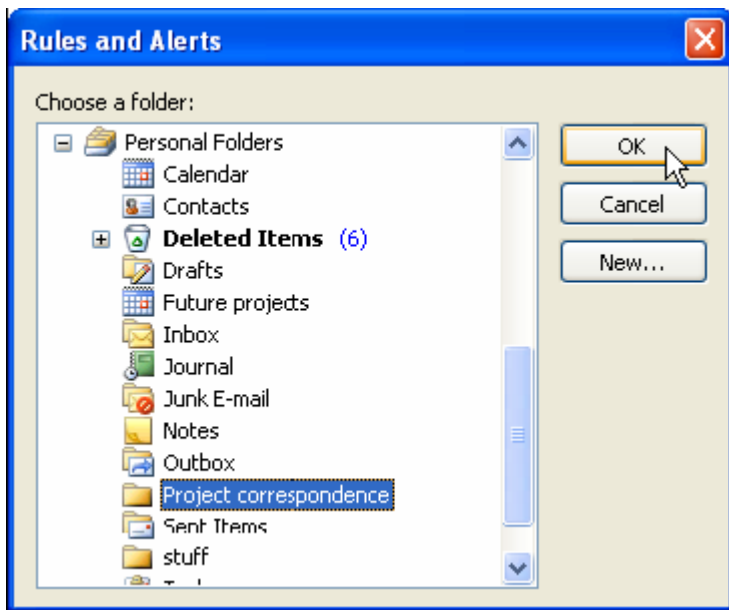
Rules and Alerts

Choose a folder:

Personal Folders
Calendar
Contacts
Deleted Items (6)
Drafts
Future projects
Inbox
Journal
Junk E-mail
Notes
Outbox
Project correspondence
Sent Items
stuff
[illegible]

OK
Cancel
New...